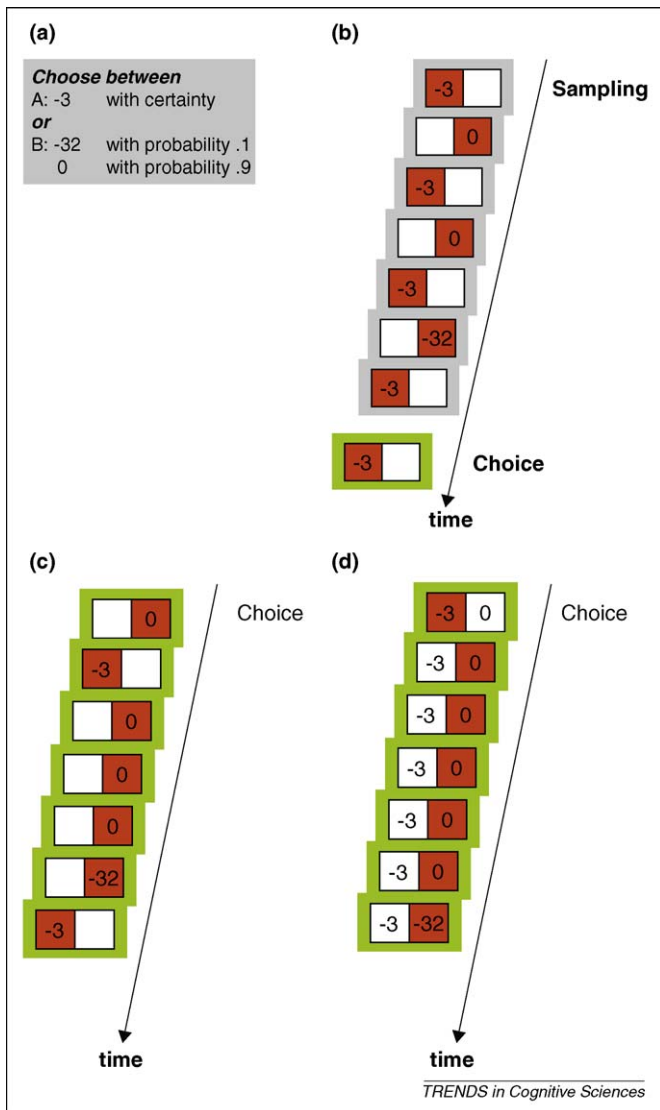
(a)

Choose between
A: -3 with certainty
or
B: -32 with probability .1
0 with probability .9

(b)

-3
0
-3
0
-3
-32
-3

Sampling

-3

Choice

time

(c)

0
-3
0
0
0
-32
-3

Choice

time

(d)

-3 0
-3 0
-3 0
-3 0
-3 0
-3 0
-3 -32

Choice

time

TRENDS in Cognitive Sciences